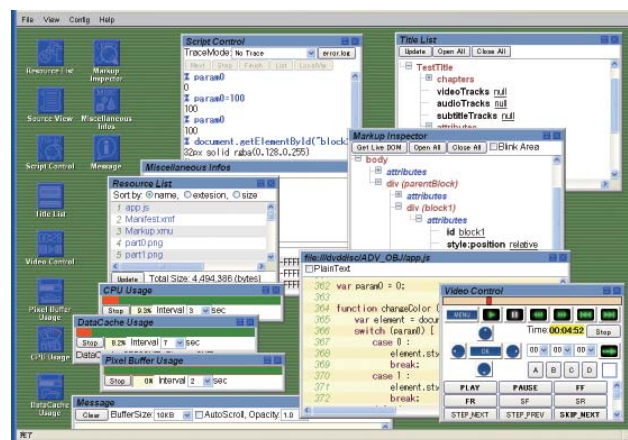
File View Config Help

Resource List
Markup Inspector
Source View
Miscellaneous Infos
Script Control
Message
Title List
Video Control
Pixel Buffer Usage
CPU Usage
DataCache Usage

Script Control
TraceMode No Trace error.log
Next Step Finish List LocalVar
% param0
0
% param0=100
100
% param0
100
% document.getElementById("block
32px solid rgba(0,128,0,255)

Title List
Update Open All Close All
TestTitle
chapters
videoTracks null
audioTracks null
subtitleTracks null
attributes

Markup Inspector
Get Live DOM Open All Close All Blink Area
body
attributes
div (parentBlock)
attributes
div (block1)
attributes
id block1
style:position relative

Miscellaneous Infos

Resource List
Sort by: name, extension, size
1 app.js
2 Manifest.xmf
3 Markup.xmu
4 part0.png
5 part1.png
Update Total Size: 4,494,386 (bytes)

file:///dvddisc/ADV_OBJ/app.js
PlainText
362 var param0 = 0;
363
364 function changeColor (
365 var element = docu
366 switch (param0) {
367 case 0 :
368 element.sty
369 break;
370 case 1 :
371 element.sty
372 break;

CPU Usage
Stop 9.3% Interval 3 sec

DataCache Usage
Stop 8.2% Interval 7 sec
DataC

Pixel Buffer Usage
Stop 0% Interval 2 sec

Video Control
MENU
Time 00:04:52 Stop
OK
00 00 00
A B C D
PLAY PAUSE FF
FR SF SR
STEP_NEXT STEP_PREV SKIP_NEXT

Message
Clear BufferSize 10KB AutoScroll, Opacity 1.0

RET